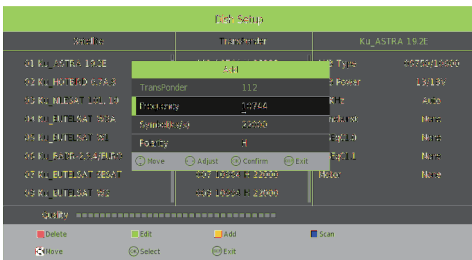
Dish Setup

Satellite | Transponder | Ku_ASTRA 19.2E

01 Ku_ASTRA 19.2E
02 Ku_HOTBIRD 13.0E
03 Ku_EUTELSAT 16E 13
04 Ku_EUTELSAT 36A
05 Ku_EUTELSAT 9E
06 Ku_ARAB 13.2W ADY
07 Ku_EUTELSAT 28E
08 Ku_EUTELSAT 9E

Edit

TransPonder 112
Frequency 10744
Symbol Rate 22000
Polarity H

Move Adjust Confirm Exit

LNB Type 09750/10600
LNB Power 13/18v
22K Auto
Toneburst None
DiSEqC1.0 None
DiSEqC1.1 None
Motor None

0/0 10847 H 22000
0/0 10808 H 22000

Quality

Delete
Edit
Add
Scan
Move
Select
Exit